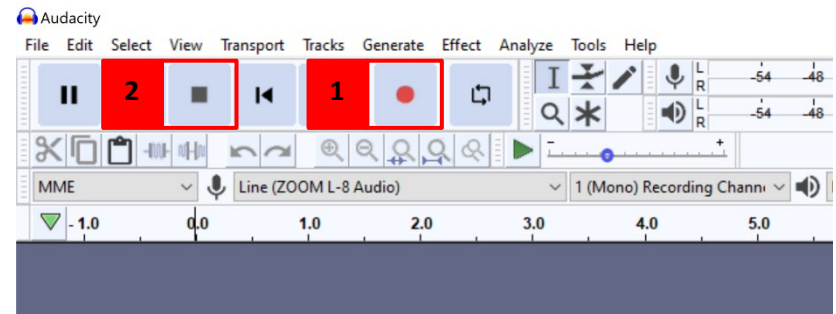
Audacity

File Edit Select View Transport Tracks Generate Effect Analyze Tools Help

2

1

L R -54 -48

L R -54 -48

- +

MME

Line (ZOOM L-8 Audio)

1 (Mono) Recording Chann

-1.0 0.0 1.0 2.0 3.0 4.0 5.0